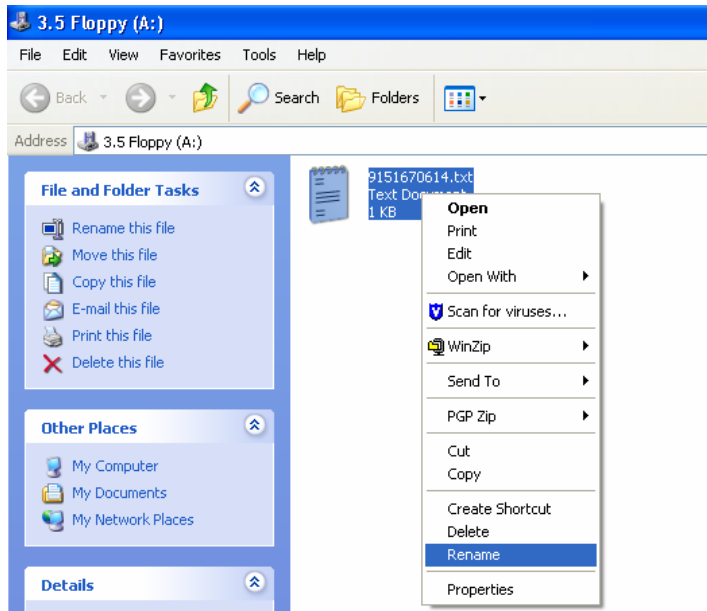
3.5 Floppy (A:)

File Edit View Favorites Tools Help

Back Search Folders

Address 3.5 Floppy (A:)

File and Folder Tasks

Rename this file
Move this file
Copy this file
E-mail this file
Print this file
Delete this file

Other Places

My Computer
My Documents
My Network Places

Details

9151670614.txt
Text Document
1 KB

Open
Print
Edit
Open With
Scan for viruses...
WinZip
Send To
PGP Zip
Cut
Copy
Create Shortcut
Delete
Rename
Properties